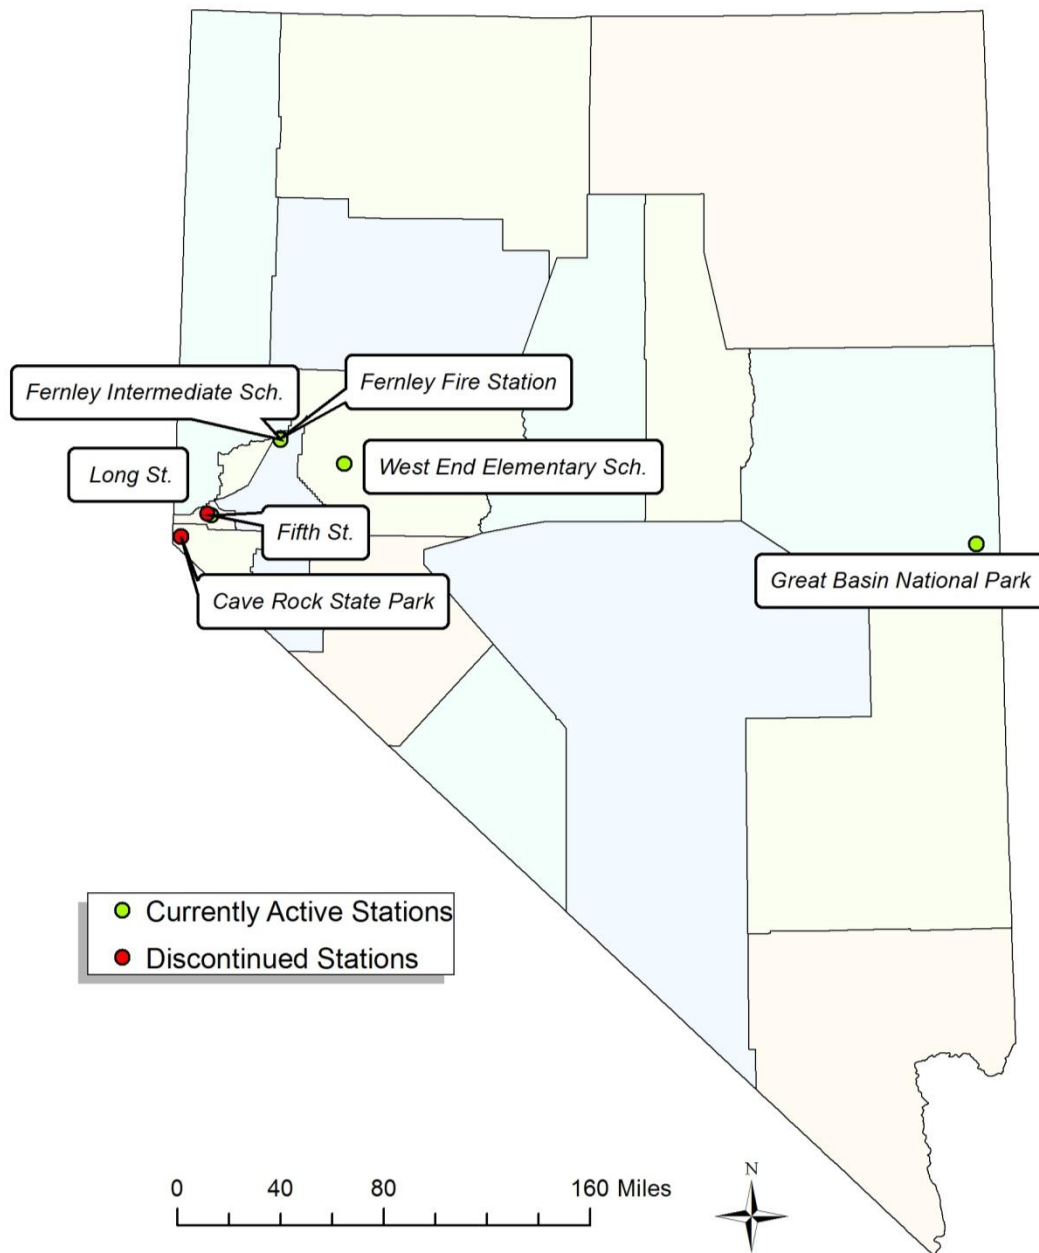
Fernley Intermediate Sch.

Fernley Fire Station

West End Elementary Sch.

Long St.

Fifth St.

Cave Rock State Park

Great Basin National Park

Currently Active Stations
Discontinued Stations

0 40 80 160 Miles

N